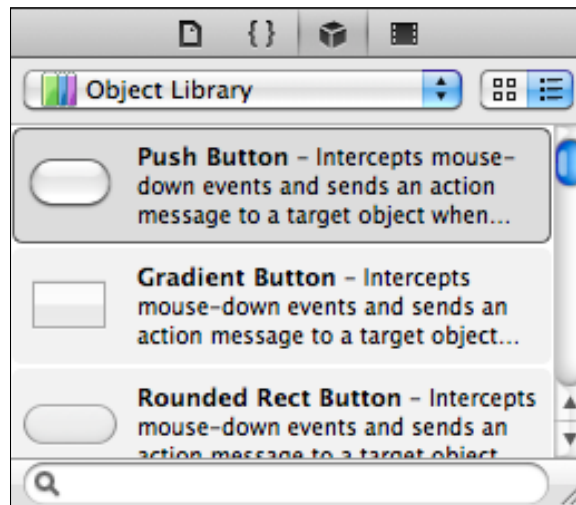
{ }

Object Library

**Push Button** – Intercepts mouse-down events and sends an action message to a target object when...

**Gradient Button** – Intercepts mouse-down events and sends an action message to a target object...

**Rounded Rect Button** – Intercepts mouse-down events and sends an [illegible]